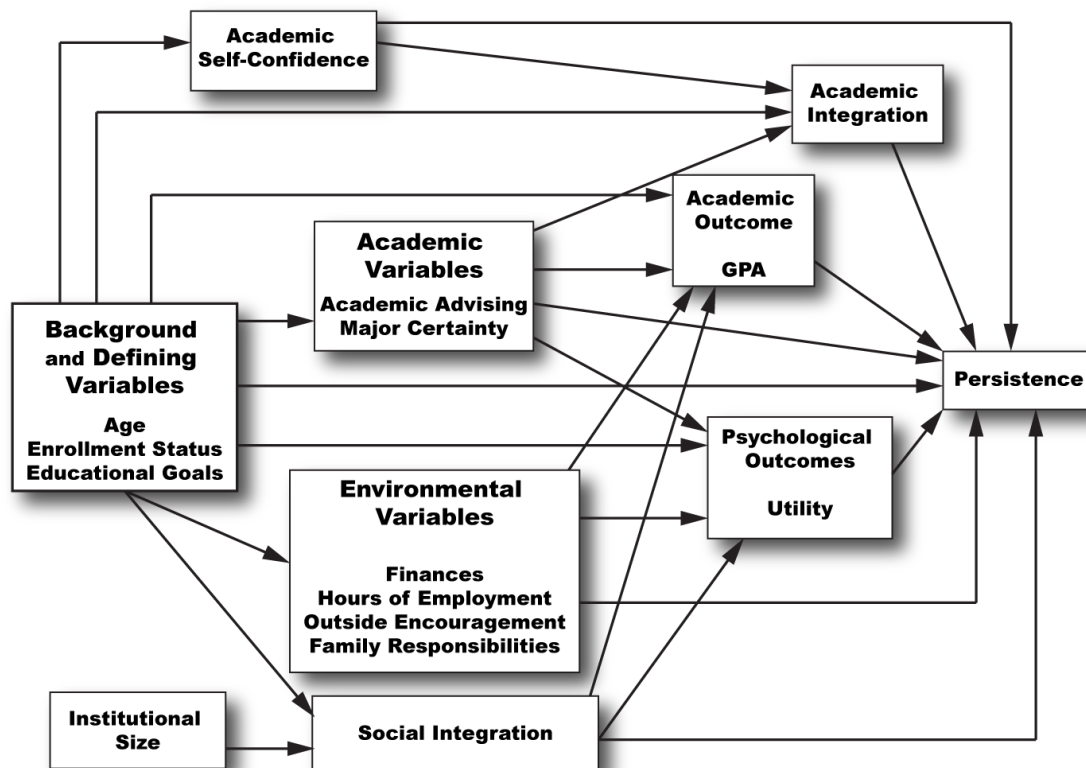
Academic Self-Confidence

Academic Integration

Academic Outcome

GPA

Academic Variables

Academic Advising
Major Certainty

Background and Defining Variables

Age
Enrollment Status
Educational Goals

Persistence

Psychological Outcomes

Utility

Environmental Variables

Finances
Hours of Employment
Outside Encouragement
Family Responsibilities

Institutional Size

Social Integration